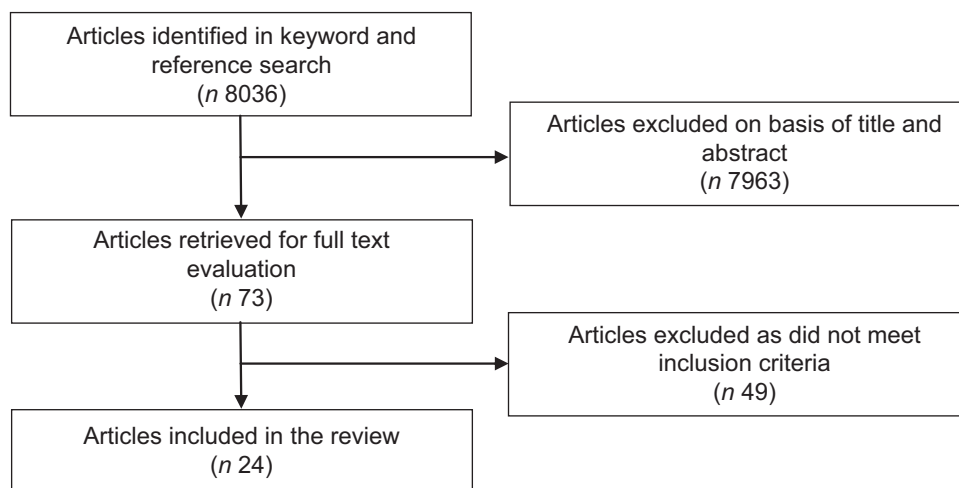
Articles identified in keyword and reference search
(*n* 8036)

Articles excluded on basis of title and abstract
(*n* 7963)

Articles retrieved for full text evaluation
(*n* 73)

Articles excluded as did not meet inclusion criteria
(*n* 49)

Articles included in the review
(*n* 24)